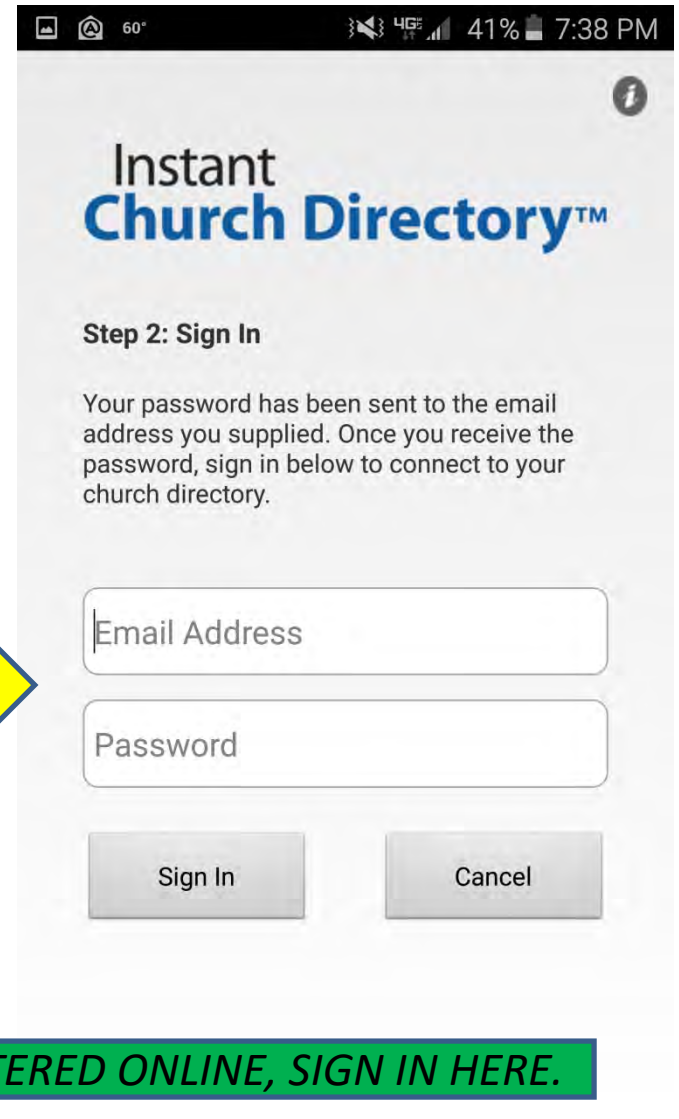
60° 4G 41% 7:38 PM

Instant
Church Directory™

Step 2: Sign In

Your password has been sent to the email address you supplied. Once you receive the password, sign in below to connect to your church directory.

Email Address

Password

Sign In

Cancel

TERED ONLINE, SIGN IN HERE.